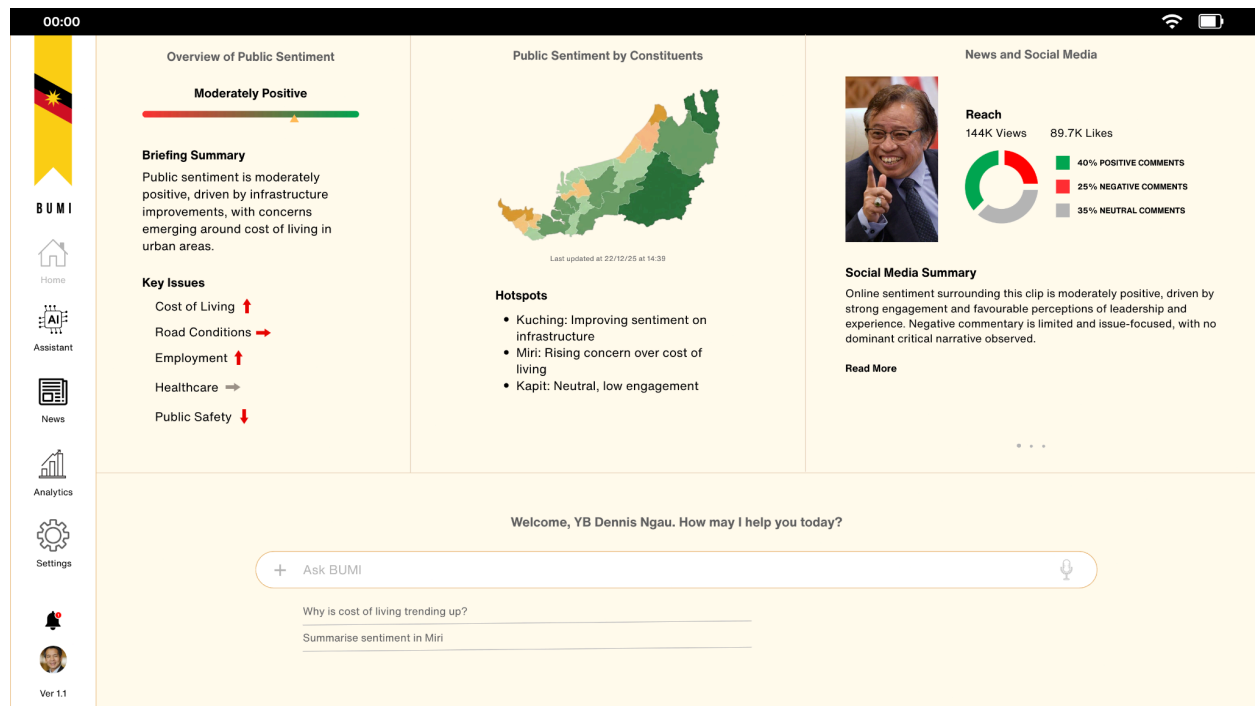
00:00

BUMI

Home

AI

Assistant

News

Analytics

Settings

Ver 1.1

Overview of Public Sentiment

Moderately Positive

Briefing Summary

Public sentiment is moderately positive, driven by infrastructure improvements, with concerns emerging around cost of living in urban areas.

Key Issues

Cost of Living

Road Conditions

Employment

Healthcare

Public Safety

Public Sentiment by Constituents

Last updated at 22/12/25 at 14:39

Hotspots

- Kuching: Improving sentiment on infrastructure
- Miri: Rising concern over cost of living
- Kapit: Neutral, low engagement

News and Social Media

Reach

144K Views 89.7K Likes

40% POSITIVE COMMENTS

25% NEGATIVE COMMENTS

35% NEUTRAL COMMENTS

Social Media Summary

Online sentiment surrounding this clip is moderately positive, driven by strong engagement and favourable perceptions of leadership and experience. Negative commentary is limited and issue-focused, with no dominant critical narrative observed.

Read More

Welcome, YB Dennis Ngau. How may I help you today?

+ Ask BUMI

Why is cost of living trending up?

Summarise sentiment in Miri